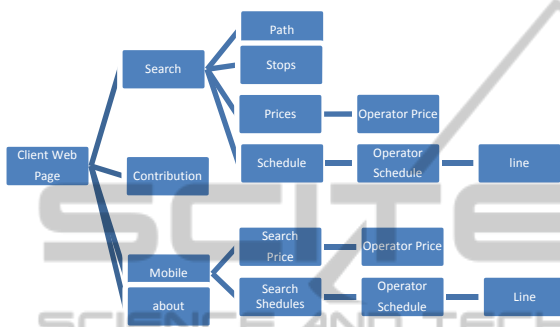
Client Web Page

Search

Path

Stops

Prices

Operator Price

Schedule

Operator Schedule

line

Contribution

Mobile

Search Price

Operator Price

Search Shedules

Operator Schedule

Line

about

SCITE

SCIENCE AND TECHNOLOGY